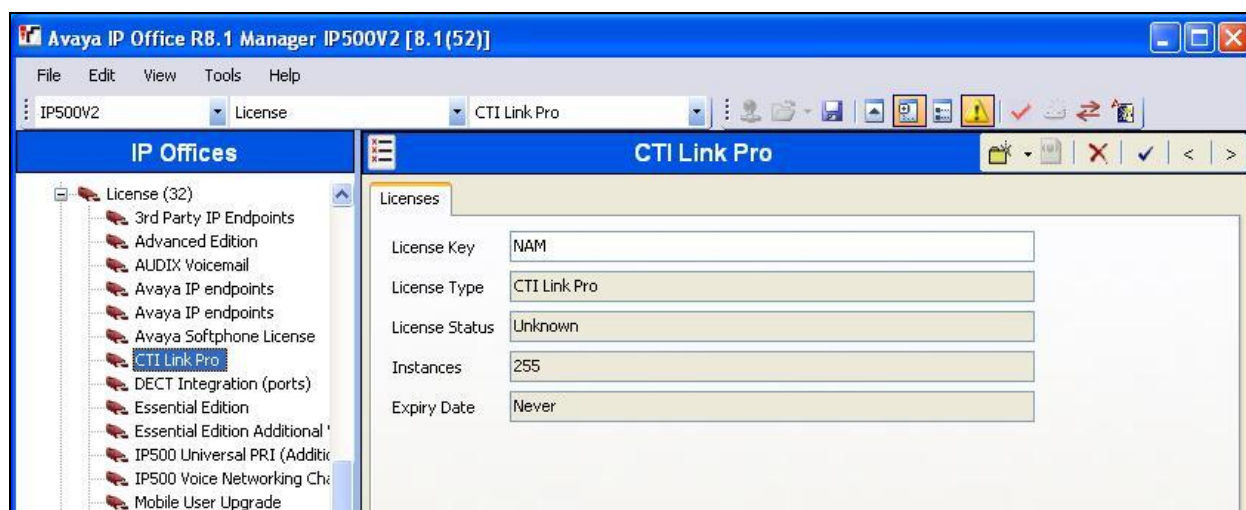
Avaya IP Office R8.1 Manager IP500V2 [8.1(52)]

File Edit View Tools Help

IP500V2 License CTI Link Pro

IP Offices

License (32)
3rd Party IP Endpoints
Advanced Edition
AUDIX Voicemail
Avaya IP endpoints
Avaya IP endpoints
Avaya Softphone License
CTI Link Pro
DECT Integration (ports)
Essential Edition
Essential Edition Additional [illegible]
IP500 Universal PRI (Additic
IP500 Voice Networking Cha
Mobile User Upgrade

CTI Link Pro

< >

Licenses

| | |
|---|---|
| License Key | NAM |
| License Type | CTI Link Pro |
| License Status | Unknown |
| Instances | 255 |
| Expiry Date | Never |